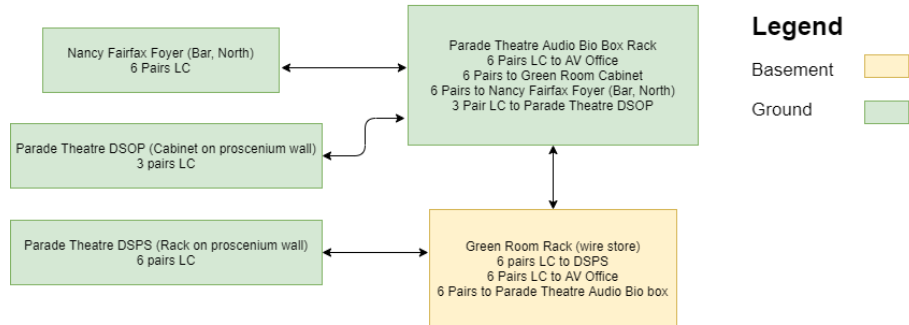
Nancy Fairfax Foyer (Bar, North)
6 Pairs LC

Parade Theatre Audio Bio Box Rack
6 Pairs LC to AV Office
6 Pairs to Green Room Cabinet
6 Pairs to Nancy Fairfax Foyer (Bar, North)
3 Pair LC to Parade Theatre DSOP

Legend

Basement

Ground

Parade Theatre DSOP (Cabinet on proscenium wall)
3 pairs LC

Parade Theatre DSPS (Rack on proscenium wall)
6 pairs LC

Green Room Rack (wire store)
6 pairs LC to DSPS
6 Pairs LC to AV Office
6 Pairs to Parade Theatre Audio Bio box